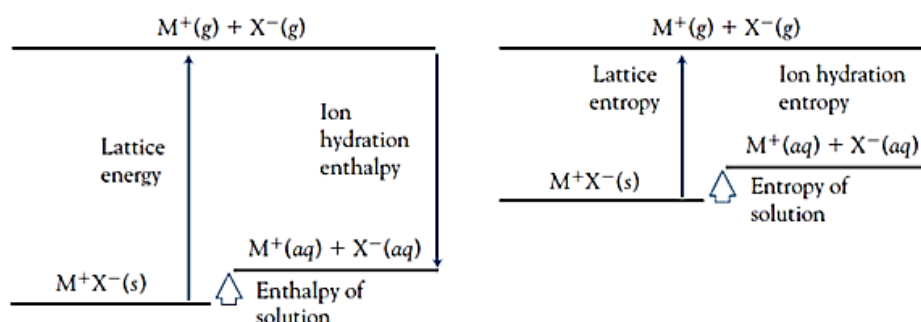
$M^+(g) + X^-(g)$

Lattice energy

Ion hydration enthalpy

$M^+(aq) + X^-(aq)$

$M^+X^-(s)$

Enthalpy of solution

$M^+(g) + X^-(g)$

Lattice entropy

Ion hydration entropy

$M^+(aq) + X^-(aq)$

$M^+X^-(s)$

Entropy of solution